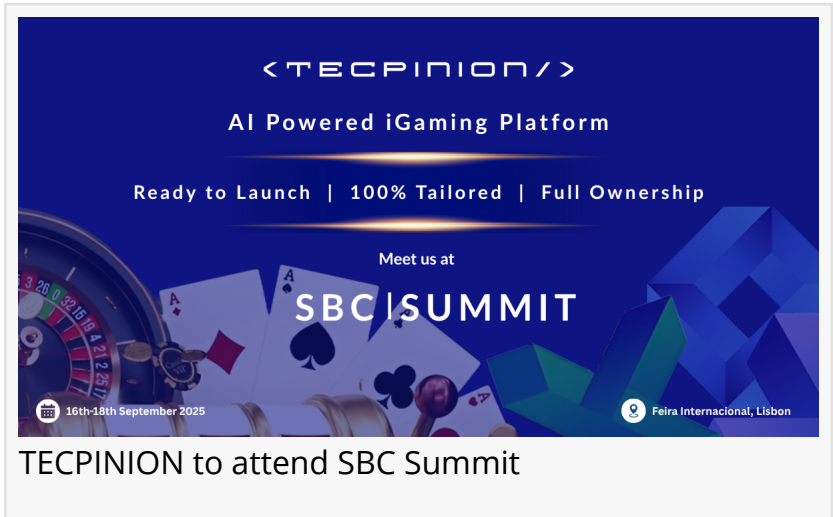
<TECPINION/>

AI Powered iGaming Platform

Ready to Launch | 100% Tailored | Full Ownership

Meet us at

SBC|SUMMIT

16th-18th September 2025

Feira Internacional, Lisbon

TECPINION to attend SBC Summit